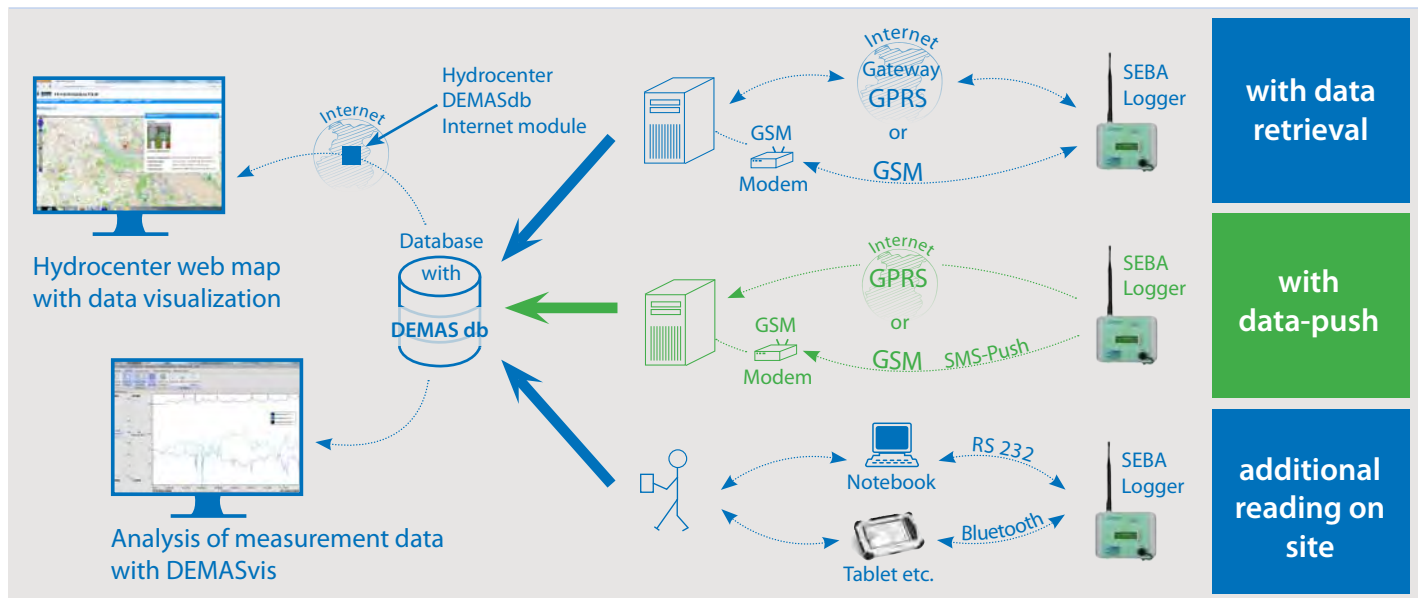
Hydrocenter DEMASdb Internet module

Internet

Hydrocenter web map with data visualization

Database with DEMAS db

Analysis of measurement data with DEMASvis

Internet Gateway GPRS or GSM

GSM Modem

SEBA Logger

with data retrieval

Internet GPRS or GSM SMS-Push

GSM Modem

SEBA Logger

with data-push

Notebook

RS 232

Bluetooth

Tablet etc.

SEBA Logger

additional reading on site